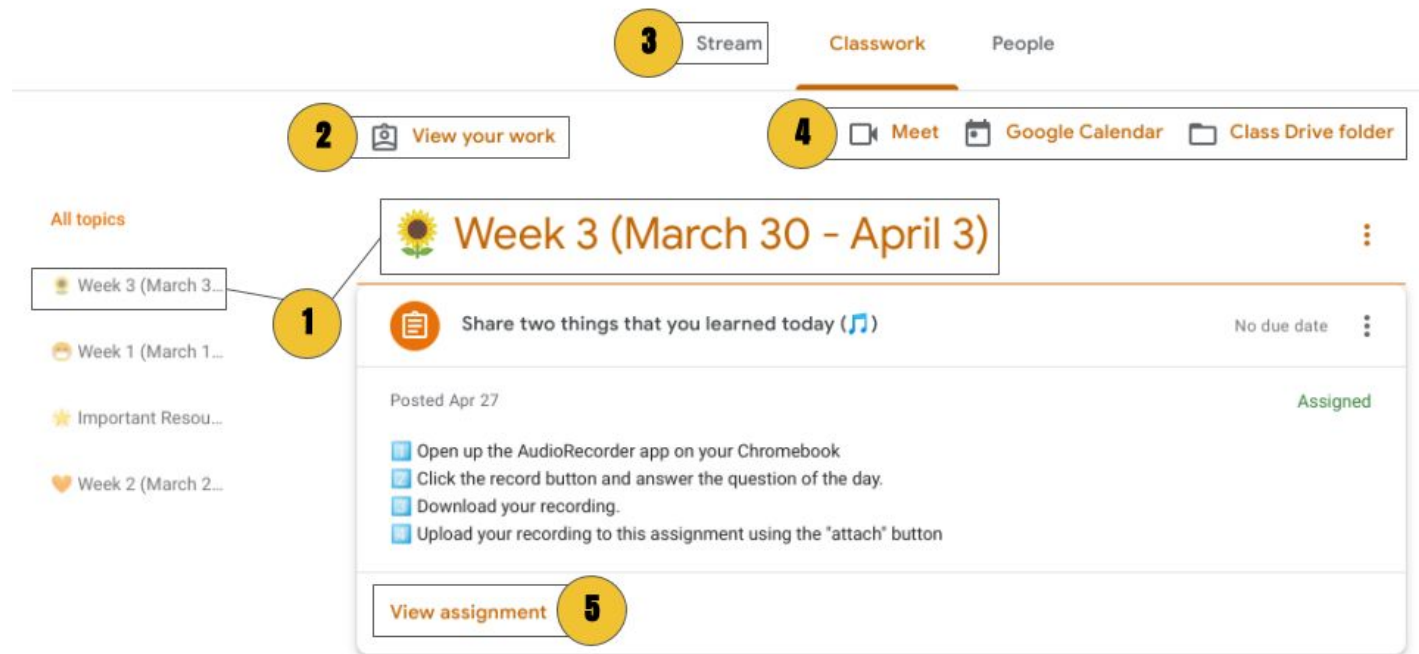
3 Stream Classwork People

2 View your work

4 Meet Google Calendar Class Drive folder

All topics

🌻 Week 3 (March 30 - April 3)

🌻 Week 3 (March 3...

1

😷 Week 1 (March 1...

⭐ Important Resou...

🧡 Week 2 (March 2...

Share two things that you learned today (🎵)

No due date

Posted Apr 27

Assigned

1️⃣ Open up the AudioRecorder app on your Chromebook
2️⃣ Click the record button and answer the question of the day.
3️⃣ Download your recording.
4️⃣ Upload your recording to this assignment using the "attach" button

View assignment 5